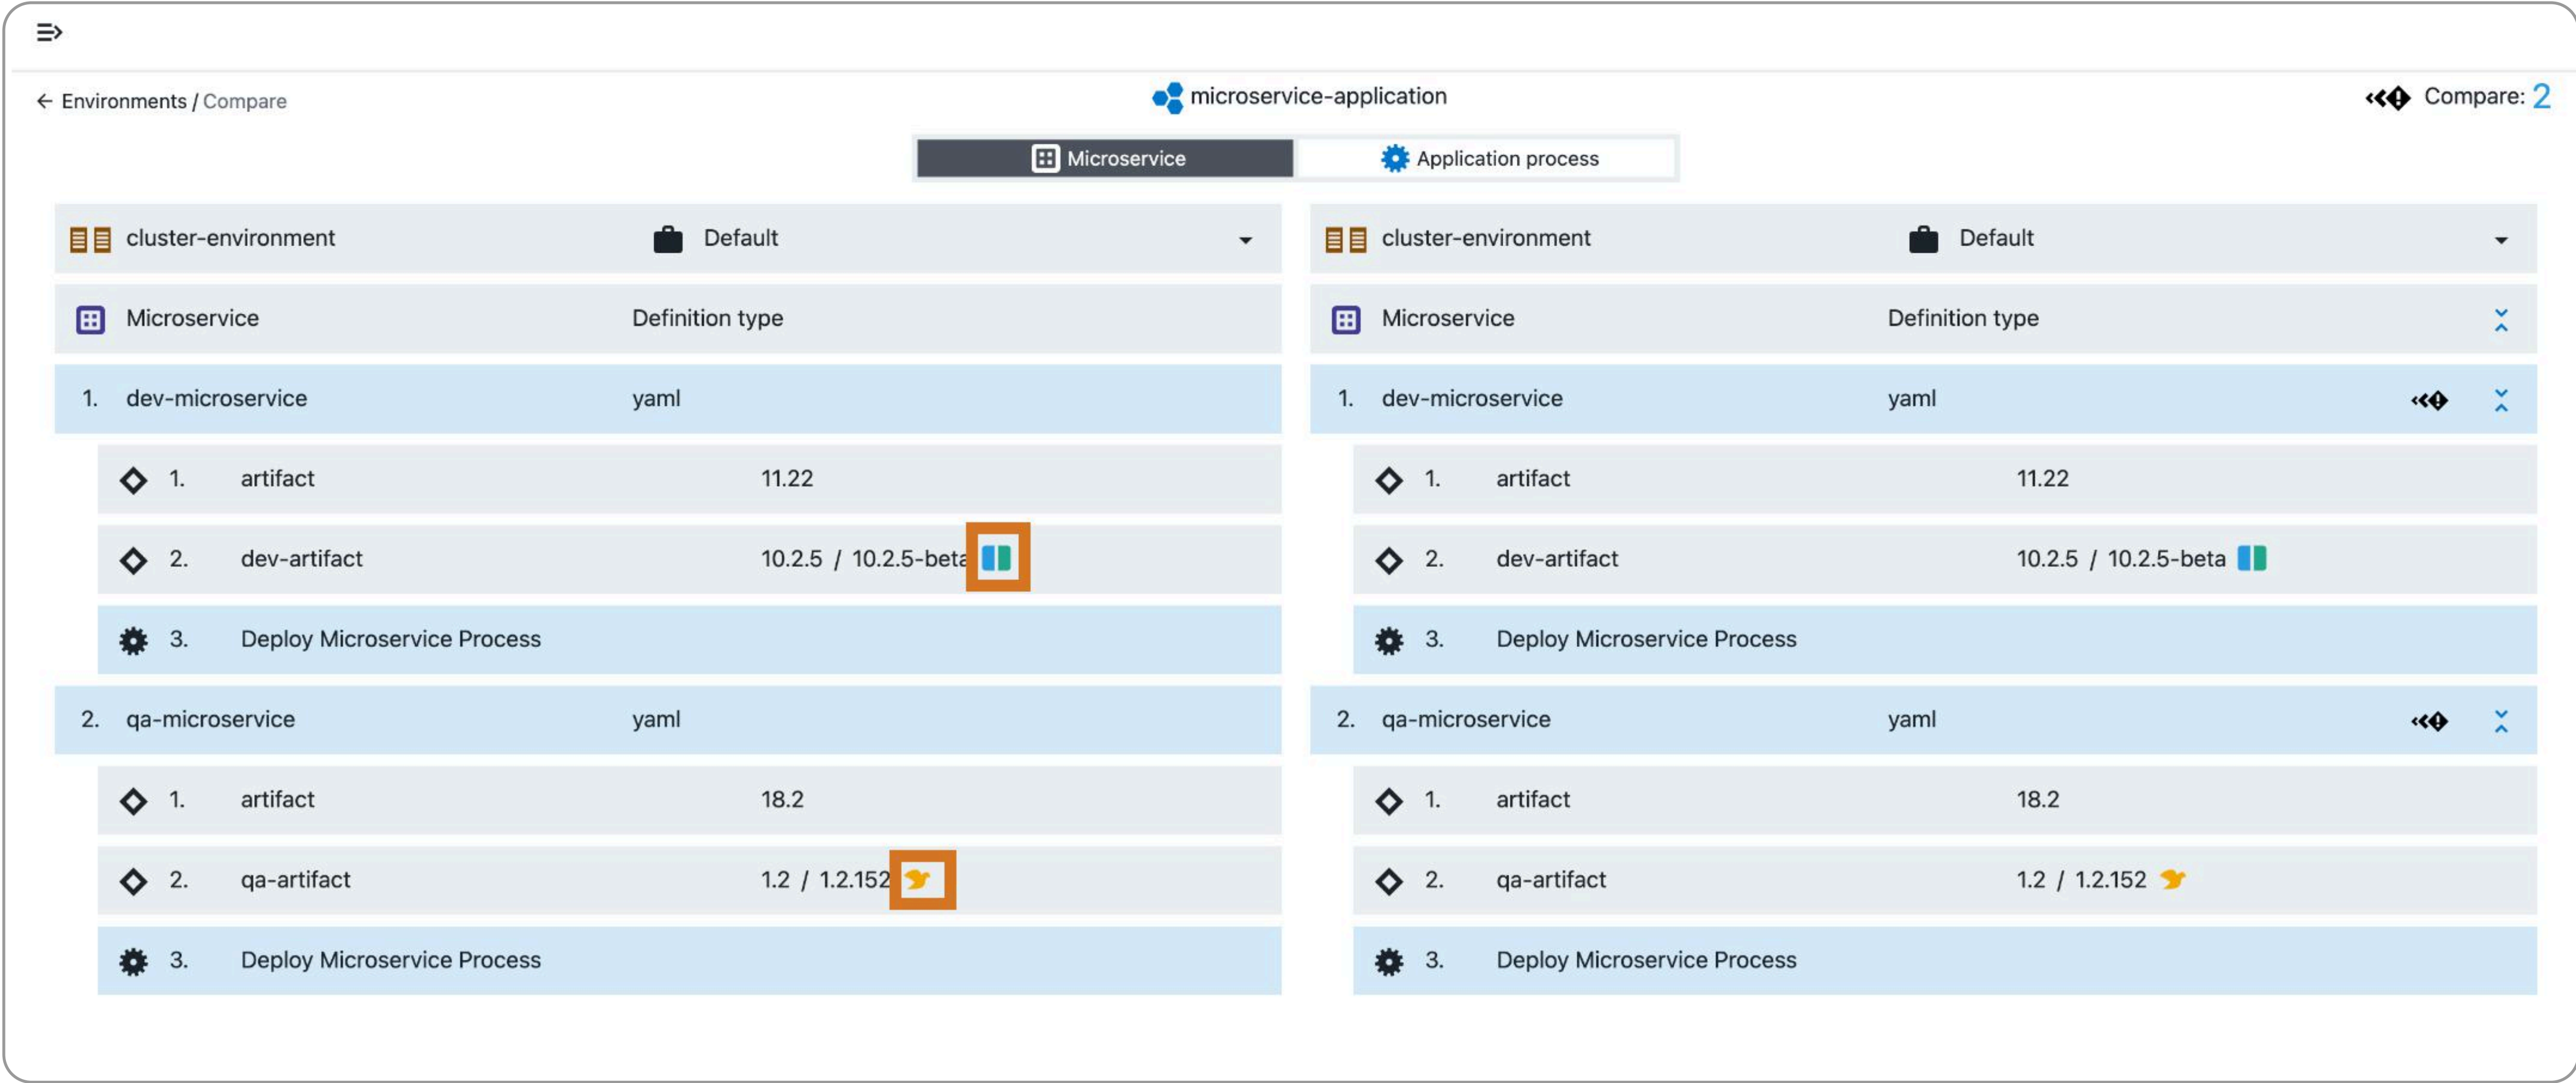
← Environments / Compare

microservice-application

Compare: 2

Microservice | Application process

cluster-environment Default

| | Microservice | Definition type |
|---|---|---|
| 1. | dev-microservice | yaml |
| 1. | artifact | 11.22 |
| 2. | dev-artifact | 10.2.5 / 10.2.5-beta |
| 3. | Deploy Microservice Process | |
| 2. | qa-microservice | yaml |
| 1. | artifact | 18.2 |
| 2. | qa-artifact | 1.2 / 1.2.152 |
| 3. | Deploy Microservice Process | |

cluster-environment Default

| | Microservice | Definition type |
|---|---|---|
| 1. | dev-microservice | yaml |
| 1. | artifact | 11.22 |
| 2. | dev-artifact | 10.2.5 / 10.2.5-beta |
| 3. | Deploy Microservice Process | |
| 2. | qa-microservice | yaml |
| 1. | artifact | 18.2 |
| 2. | qa-artifact | 1.2 / 1.2.152 |
| 3. | Deploy Microservice Process | |